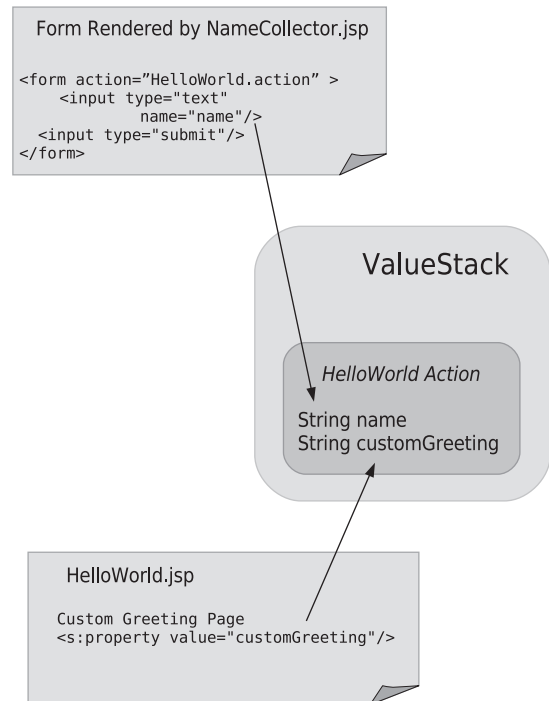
Form Rendered by NameCollector.jsp

<form action="HelloWorld.action" >
<input type="text"
name="name"/>
<input type="submit"/>
</form>

ValueStack

HelloWorld Action

String name
String customGreeting

HelloWorld.jsp

Custom Greeting Page
<s:property value="customGreeting"/>